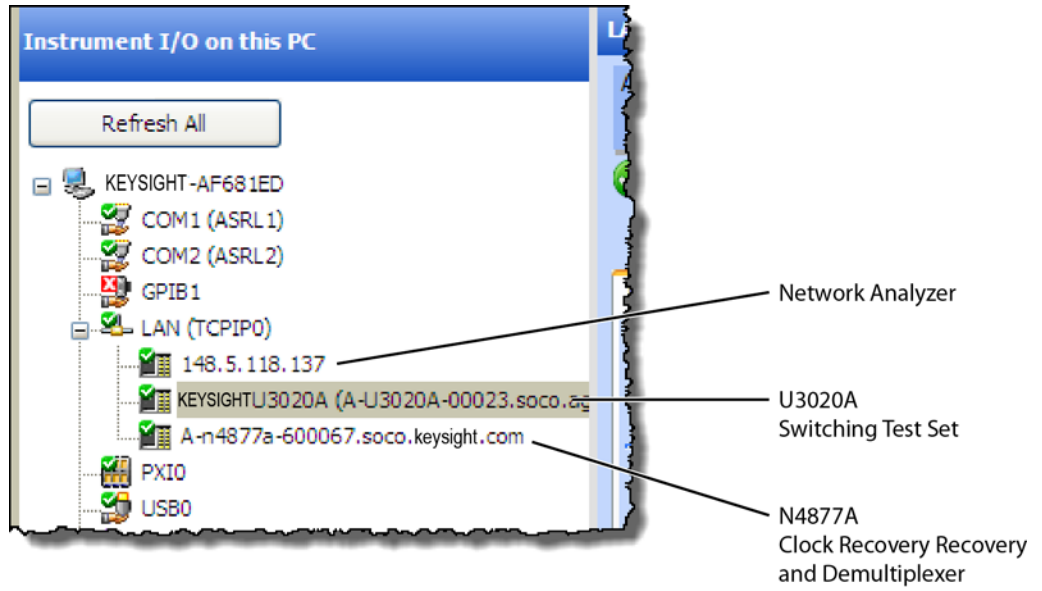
Instrument I/O on this PC

Refresh All

KEYSIGHT-AF681ED

COM1 (ASRL1)

COM2 (ASRL2)

GPIB1

LAN (TCPIP0)

148.5.118.137

KEYSIGHTU3020A (A-U3020A-00023.soco.ag

A-n4877a-600067.soco.keysight.com

PXI0

USB0

Network Analyzer

U3020A
Switching Test Set

N4877A
Clock Recovery Recovery and Demultiplexer